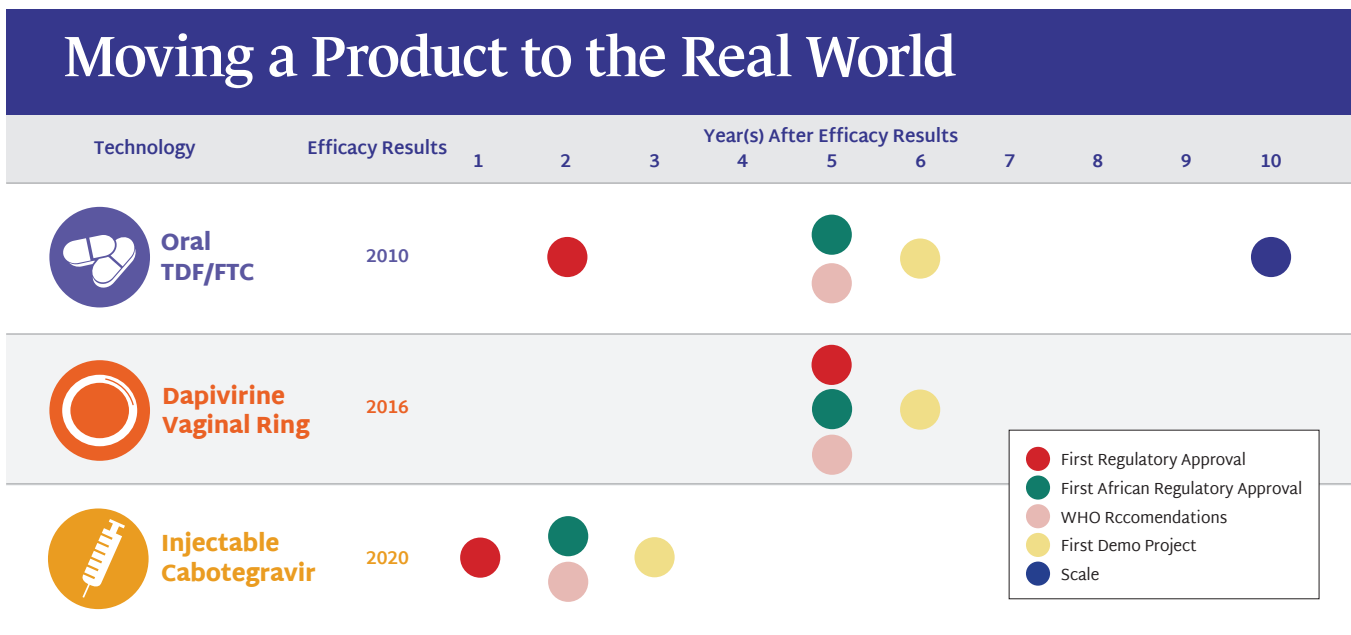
Moving a Product to the Real World

| Technology | Efficacy Results | 1 | 2 | 3 | 4 | 5 | 6 | 7 | 8 | 9 | 10 |
|---|---|---|---|---|---|---|---|---|---|---|---|
| Oral TDF/FTC | 2010 | | | | | | | | | | |
| Dapivirine Vaginal Ring | 2016 | | | | | | | | | | |
| Injectable Cabotegravir | 2020 | | | | | | | | | | |

Year(s) After Efficacy Results

First Regulatory Approval
First African Regulatory Approval
WHO Rccomendations
First Demo Project
Scale